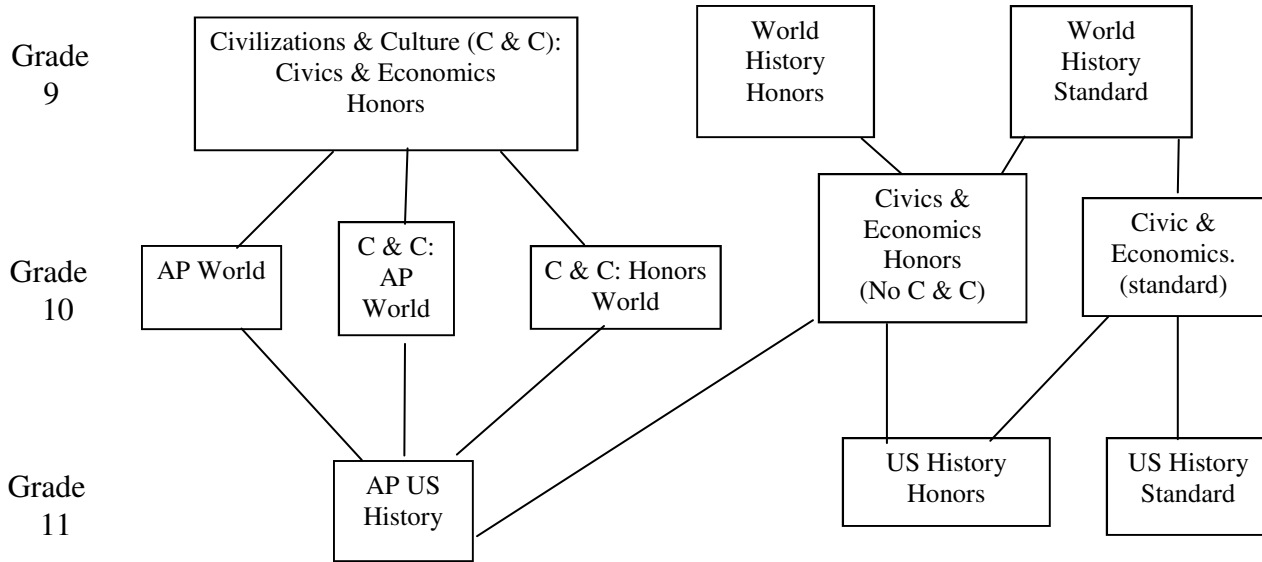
Grade 9

Civilizations & Culture (C & C): Civics & Economics Honors

World History Honors

World History Standard

Grade 10

AP World

C & C: AP World

C & C: Honors World

Civics & Economics Honors (No C & C)

Civic & Economics. (standard)

Grade 11

AP US History

US History Honors

US History Standard